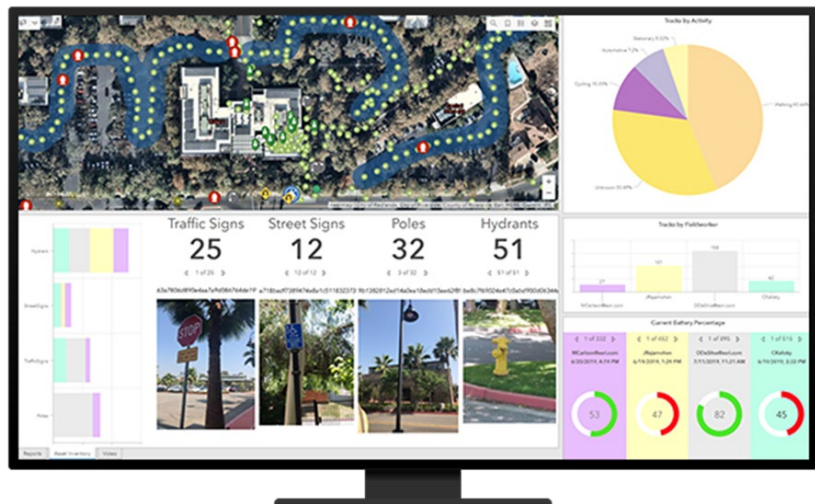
Tracks by Activity

Stationary 8.9%

Automotive 7.2%

Cycling 15.0%

Walking 40.6%

Unknown 30.8%

Hydrants

StreetSigns

TrafficSigns

Poles

Traffic Signs

25

1 of 25

Street Signs

12

12 of 12

Poles

32

3 of 32

Hydrants

51

51 of 51

Tracks by Fieldworker

27

101

158

42

Current Battery Percentage

1 of 232

1 of 452

1 of 295

1 of 516

53

47

82

45

Reports

Asset Inventory

Video